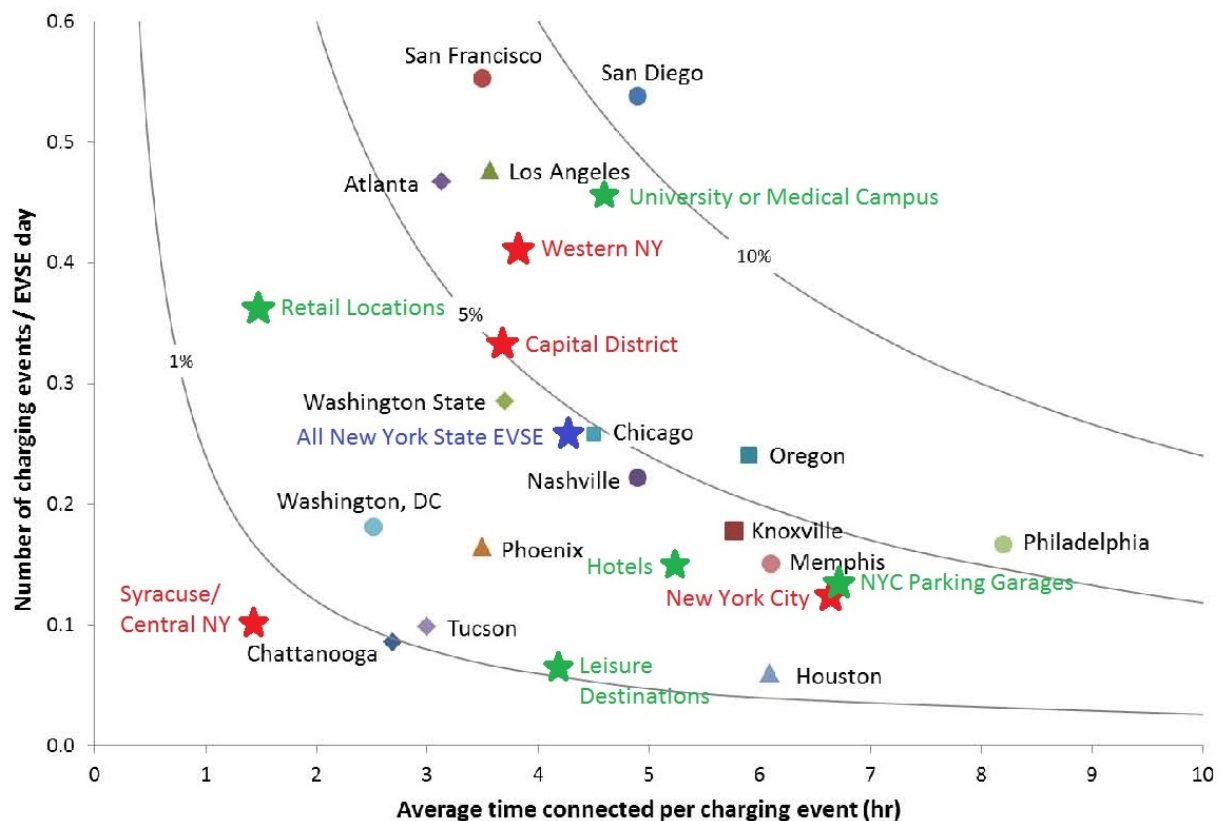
0.6
0.5
0.4
0.3
0.2
0.1
0.0

Number of charging events / EVSE day

San Francisco
San Diego
Los Angeles
Atlanta
University or Medical Campus
Western NY
10%
Retail Locations
5%
Capital District
1%
Washington State
All New York State EVSE
Chicago
Oregon
Nashville
Washington, DC
Knoxville
Philadelphia
Phoenix
Hotels
Memphis
NYC Parking Garages
New York City
Syracuse/ Central NY
Tucson
Chattanooga
Leisure Destinations
Houston

0 1 2 3 4 5 6 7 8 9 10

Average time connected per charging event (hr)